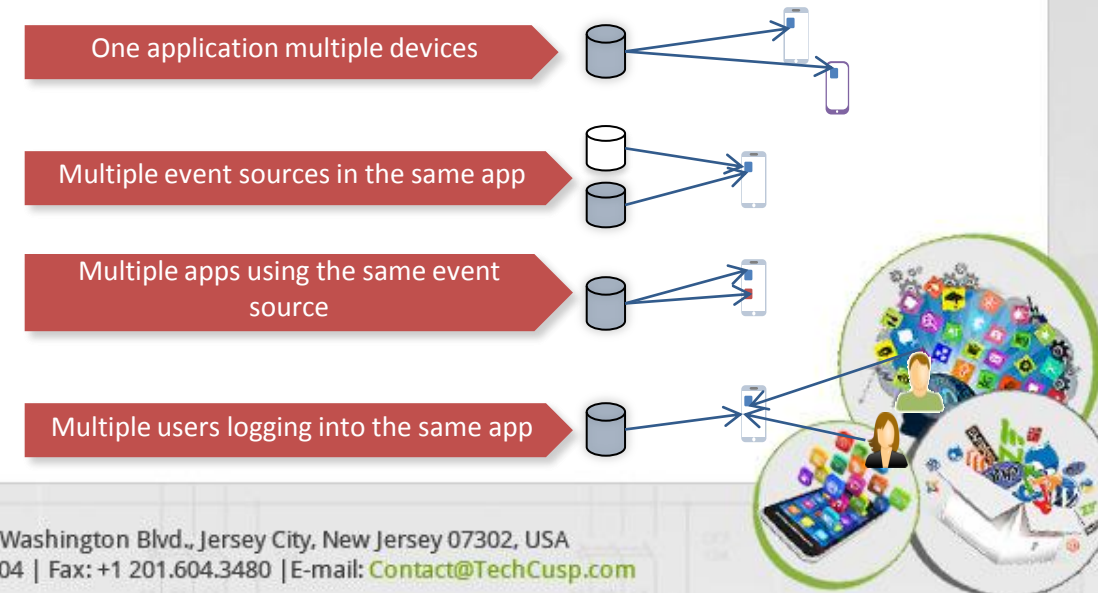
One application multiple devices

Multiple event sources in the same app

Multiple apps using the same event source

Multiple users logging into the same app

Washington Blvd., Jersey City, New Jersey 07302, USA
04 | Fax: +1 201.604.3480 |E-mail: Contact@TechCusp.com